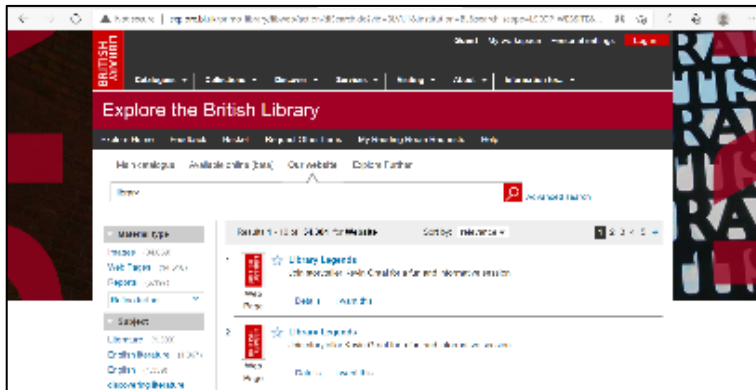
BRITISH LIBRARY

Catalogues ▾ Collections ▾ Research ▾ Services ▾ Visiting ▾ About ▾

Explore the British Library

Main catalogue Available online (beta) Our website Explore Further

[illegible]

Advanced search

Material type

Subject

Library Legends

Details Add to list

Library Legends

1 2 3 4 5